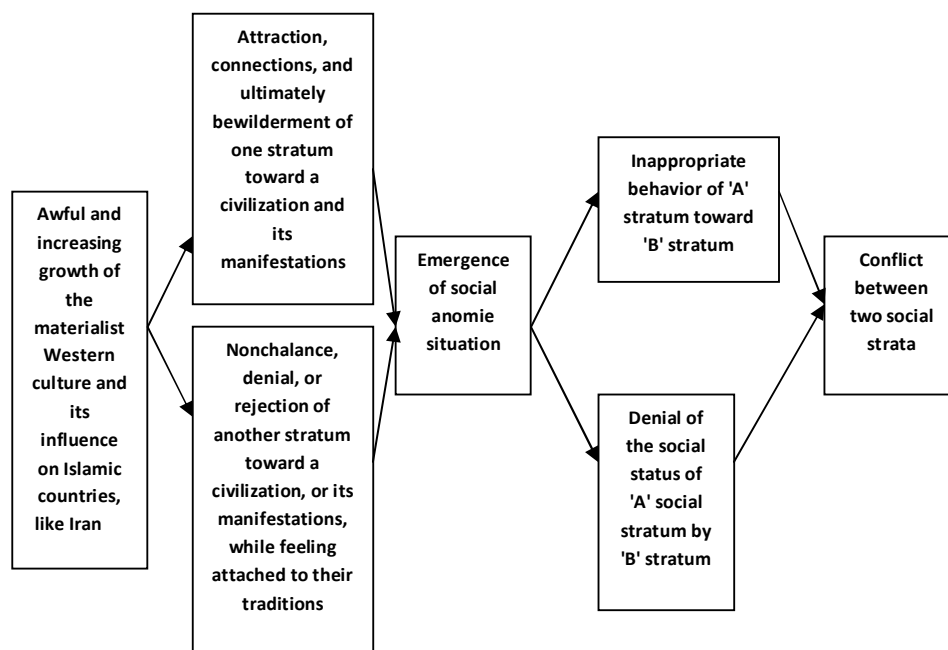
Awful and increasing growth of the materialist Western culture and its influence on Islamic countries, like Iran

Attraction, connections, and ultimately bewilderment of one stratum toward a civilization and its manifestations

Nonchalance, denial, or rejection of another stratum toward a civilization, or its manifestations, while feeling attached to their traditions

Emergence of social anomie situation

Inappropriate behavior of 'A' stratum toward 'B' stratum

Denial of the social status of 'A' social stratum by 'B' stratum

Conflict between two social strata